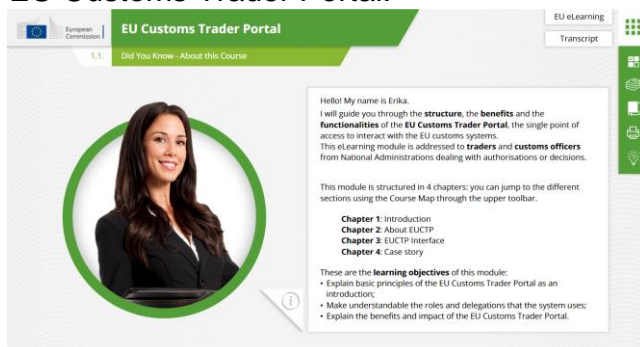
EU Customs Trader Portal

European Commission

EU Customs Trader Portal

EU eLearning

Transcript

1.1. Did You Know - About this Course

Hello! My name is Erika.
I will guide you through the **structure**, the **benefits** and the **functionalities** of the **EU Customs Trader Portal**, the single point of access to interact with the EU customs systems.
This eLearning module is addressed to **traders** and **customs officers** from National Administrations dealing with authorisations or decisions.

This module is structured in 4 chapters: you can jump to the different sections using the Course Map through the upper toolbar.

**Chapter 1**: Introduction
**Chapter 2**: About EUCTP
**Chapter 3**: EUCTP Interface
**Chapter 4**: Case story

These are the **learning objectives** of this module:
• Explain basic principles of the EU Customs Trader Portal as an introduction;
• Make understandable the roles and delegations that the system uses;
• Explain the benefits and impact of the EU Customs Trader Portal.